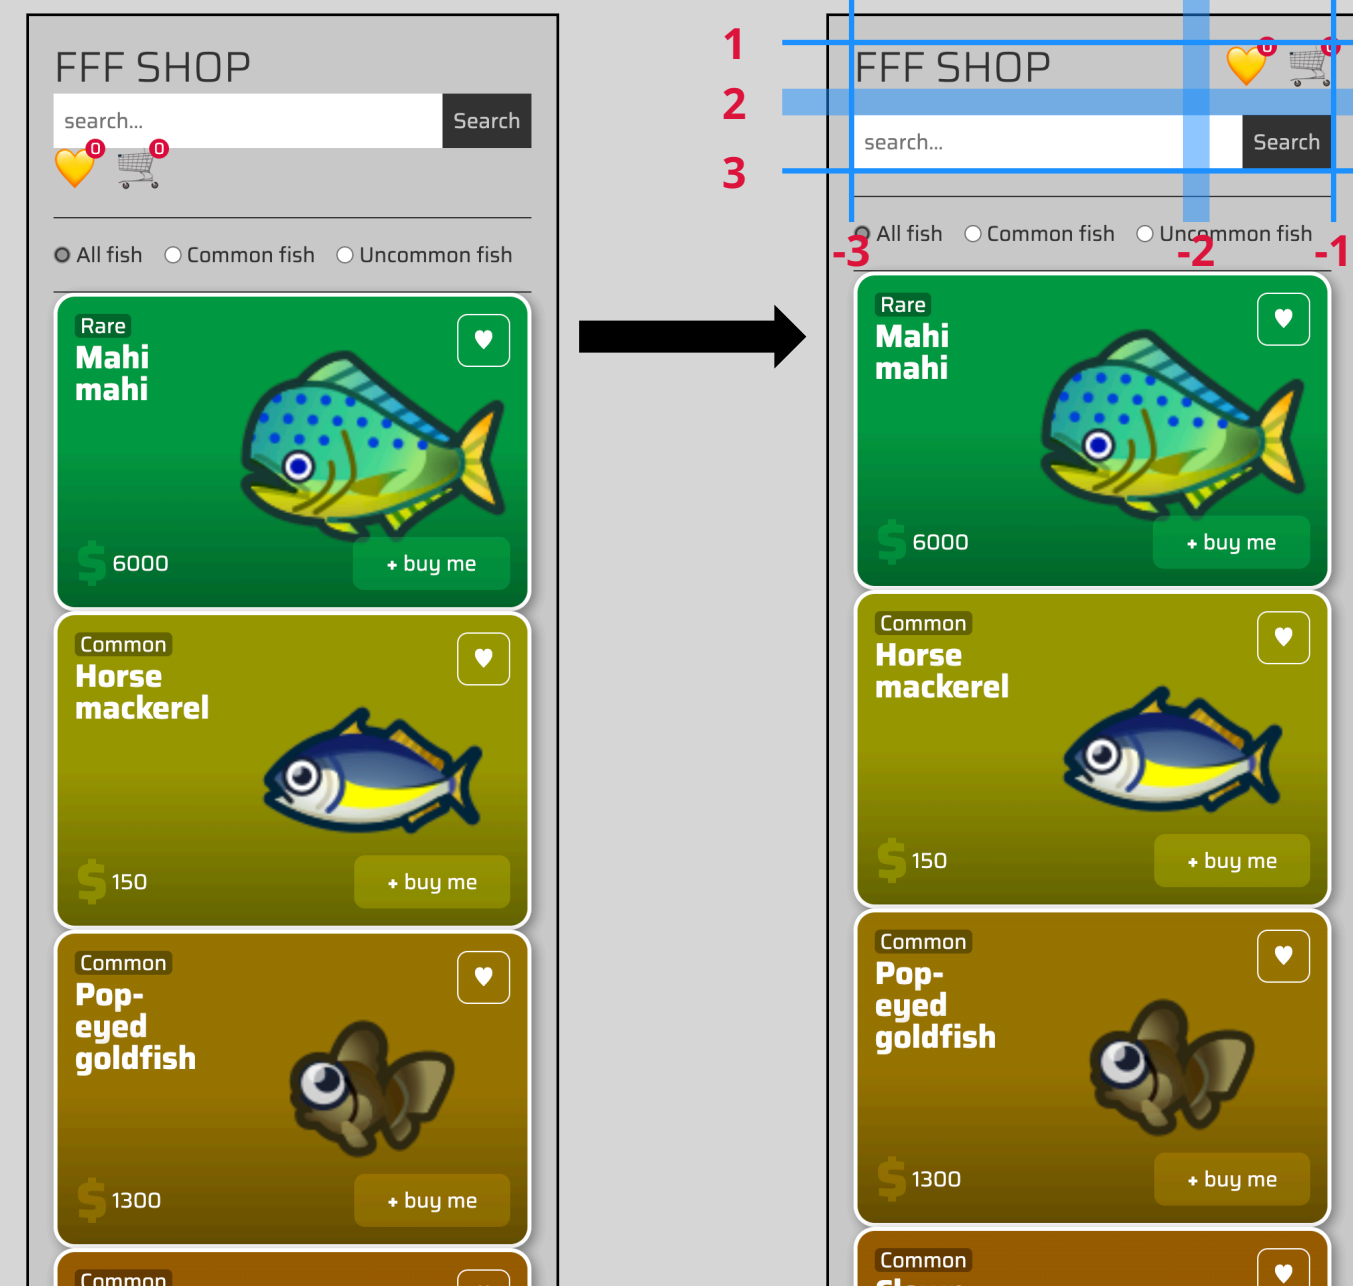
FFF SHOP

search...

Search

0 0

All fish Common fish Uncommon fish

Rare

Mahi mahi

6000

+ buy me

Common

Horse mackerel

150

+ buy me

Common

Pop-eyed goldfish

1300

+ buy me

Common

1

2

3

FFF SHOP

0 0

search...

Search

All fish Common fish Uncommon fish

-3 -2 -1

Rare

Mahi mahi

6000

+ buy me

Common

Horse mackerel

150

+ buy me

Common

Pop-eyed goldfish

1300

+ buy me

Common